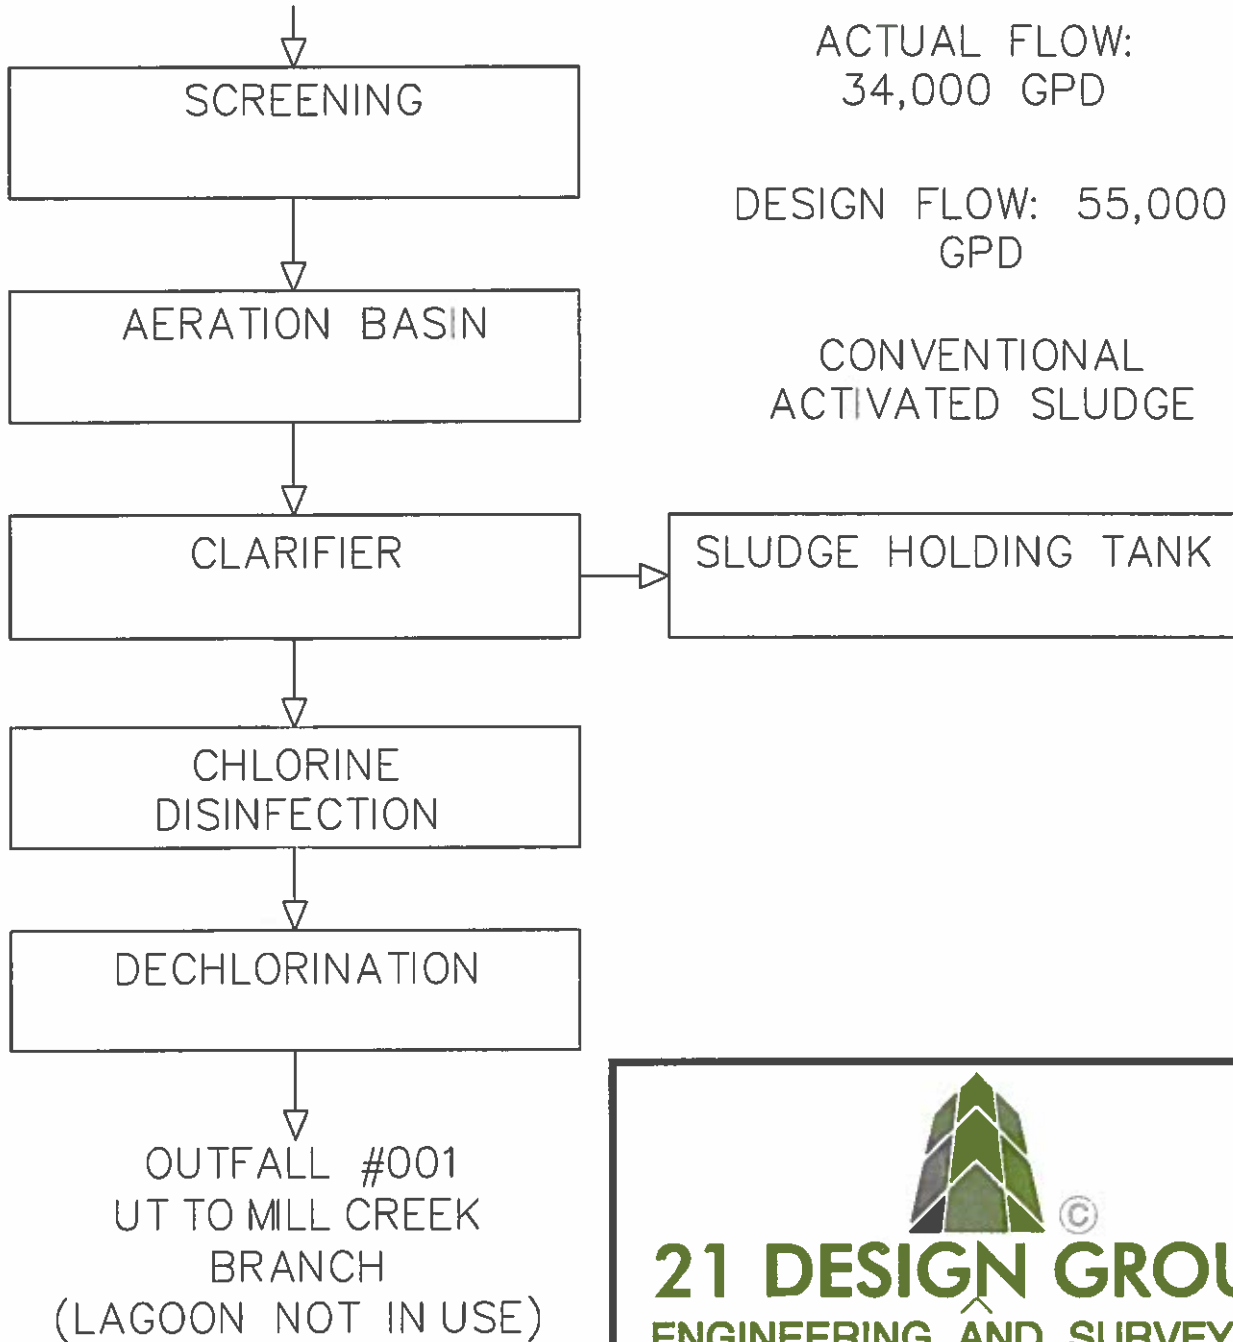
SCREENING

AERATION BASIN

CLARIFIER

SLUDGE HOLDING TANK

CHLORINE DISINFECTION

DECHLORINATION

OUTFALL #001
UT TO MILL CREEK BRANCH
(LAGOON NOT IN USE)

ACTUAL FLOW: 34,000 GPD

DESIGN FLOW: 55,000 GPD

CONVENTIONAL ACTIVATED SLUDGE

©

21 DESIGN GRO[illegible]
ENGINEERING AND SURVEY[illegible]